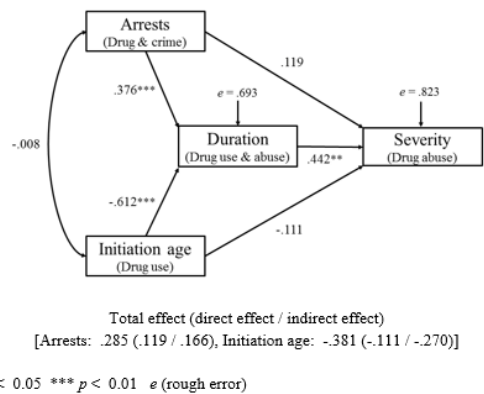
Arrests
(Drug & crime)

.119

.376***

$e = .693$

$e = .823$

-.008

Duration
(Drug use & abuse)

.442**

Severity
(Drug abuse)

-.612***

-.111

Initiation age
(Drug use)

Total effect (direct effect / indirect effect)
[Arrests: .285 (.119 / .166), Initiation age: -.381 (-.111 / -.270)]

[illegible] < 0.05 *** $p$ < 0.01 $e$ (rough error)